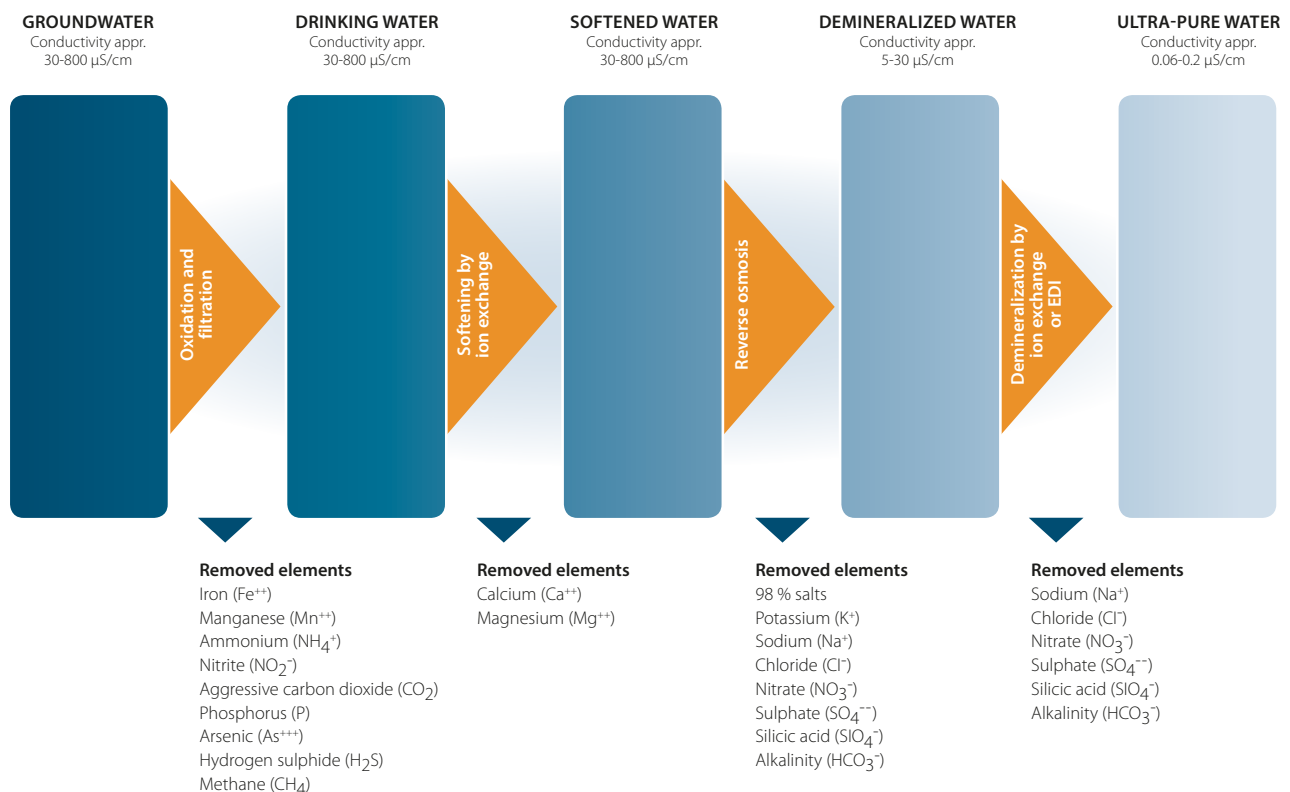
GROUNDWATER
Conductivity appr.
30-800 µS/cm

DRINKING WATER
Conductivity appr.
30-800 µS/cm

SOFTENED WATER
Conductivity appr.
30-800 µS/cm

DEMINERALIZED WATER
Conductivity appr.
5-30 µS/cm

ULTRA-PURE WATER
Conductivity appr.
0.06-0.2 µS/cm

Oxidation and filtration

Softening by ion exchange

Reverse osmosis

Demineralization by ion exchange or EDI

Removed elements
Iron ($Fe^{++}$)
Manganese ($Mn^{++}$)
Ammonium ($NH_4^+$)
Nitrite ($NO_2^-$)
Aggressive carbon dioxide ($CO_2$)
Phosphorus (P)
Arsenic ($As^{+++}$)
Hydrogen sulphide ($H_2S$)
Methane ($CH_4$)

Removed elements
Calcium ($Ca^{++}$)
Magnesium ($Mg^{++}$)

Removed elements
98 % salts
Potassium ($K^+$)
Sodium ($Na^+$)
Chloride ($Cl^-$)
Nitrate ($NO_3^-$)
Sulphate ($SO_4^{--}$)
Silicic acid ($SIO_4^-$)
Alkalinity ($HCO_3^-$)

Removed elements
Sodium ($Na^+$)
Chloride ($Cl^-$)
Nitrate ($NO_3^-$)
Sulphate ($SO_4^{--}$)
Silicic acid ($SIO_4^-$)
Alkalinity ($HCO_3^-$)